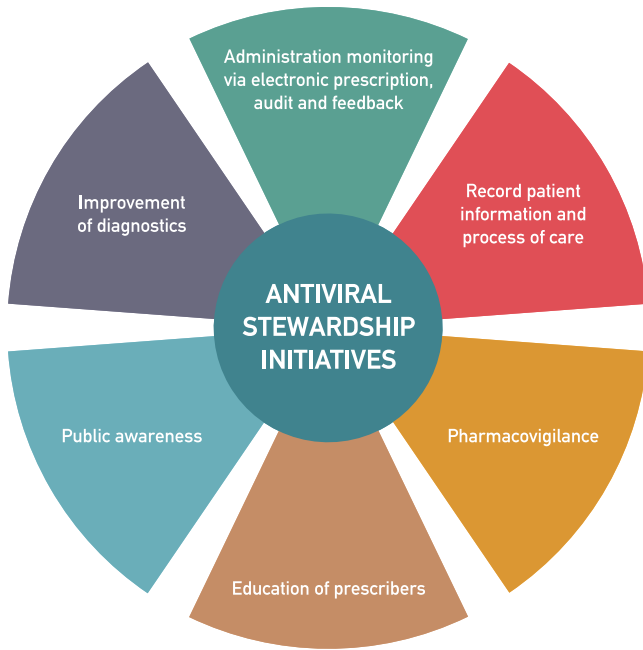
ANTIVIRAL STEWARDSHIP INITIATIVES

Administration monitoring via electronic prescription, audit and feedback

Record patient information and process of care

Pharmacovigilance

Education of prescribers

Public awareness

Improvement of diagnostics